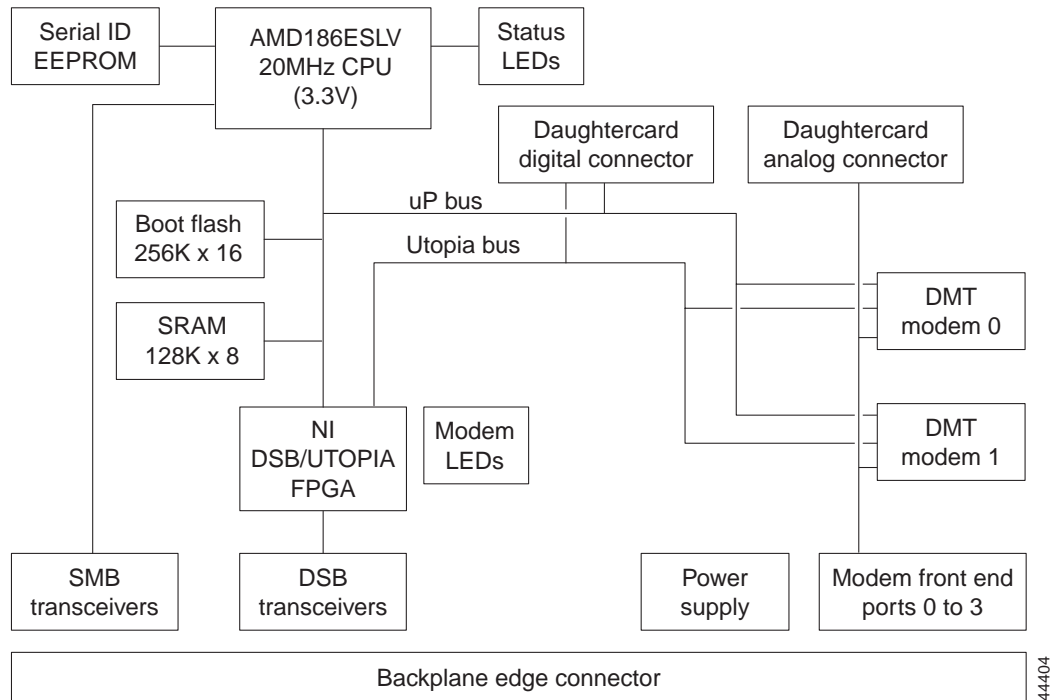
Serial ID EEPROM

AMD186ESLV 20MHz CPU (3.3V)

Status LEDs

Daughtercard digital connector

Daughtercard analog connector

uP bus

Boot flash 256K x 16

Utopia bus

SRAM 128K x 8

DMT modem 0

NI DSB/UTOPIA FPGA

Modem LEDs

DMT modem 1

SMB transceivers

DSB transceivers

Power supply

Modem front end ports 0 to 3

Backplane edge connector

44404